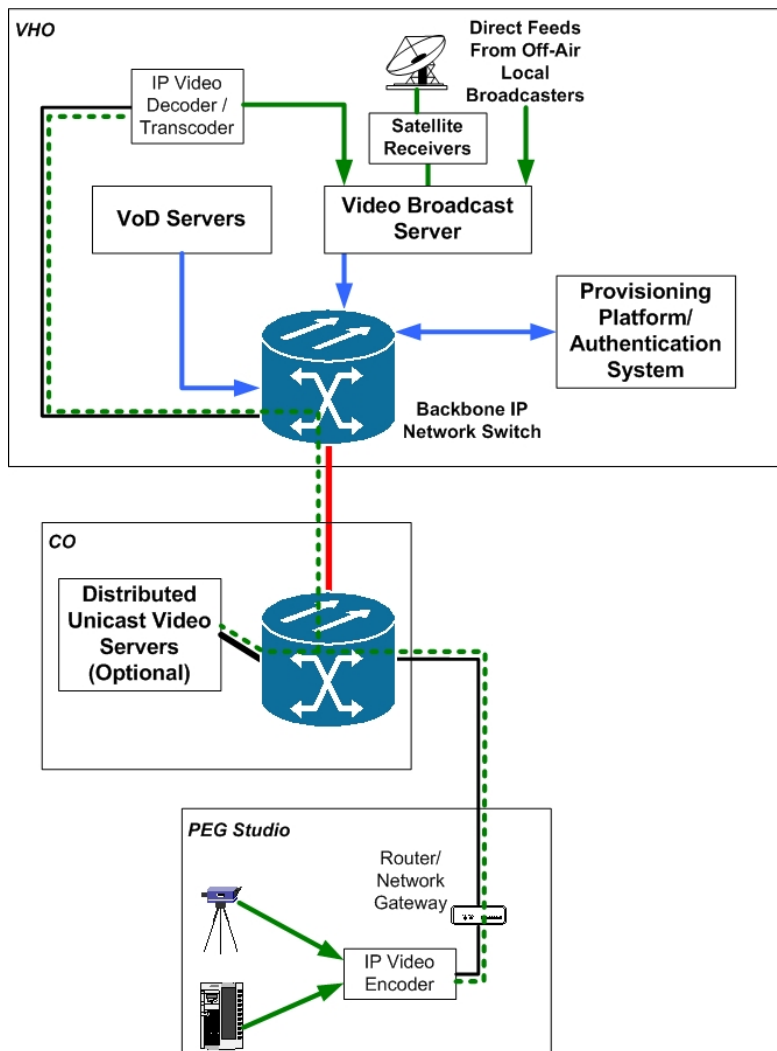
VHO

IP Video Decoder / Transcoder

Direct Feeds From Off-Air Local Broadcasters

Satellite Receivers

VoD Servers

Video Broadcast Server

Provisioning Platform/ Authentication System

Backbone IP Network Switch

CO

Distributed Unicast Video Servers (Optional)

PEG Studio

Router/ Network Gateway

IP Video Encoder